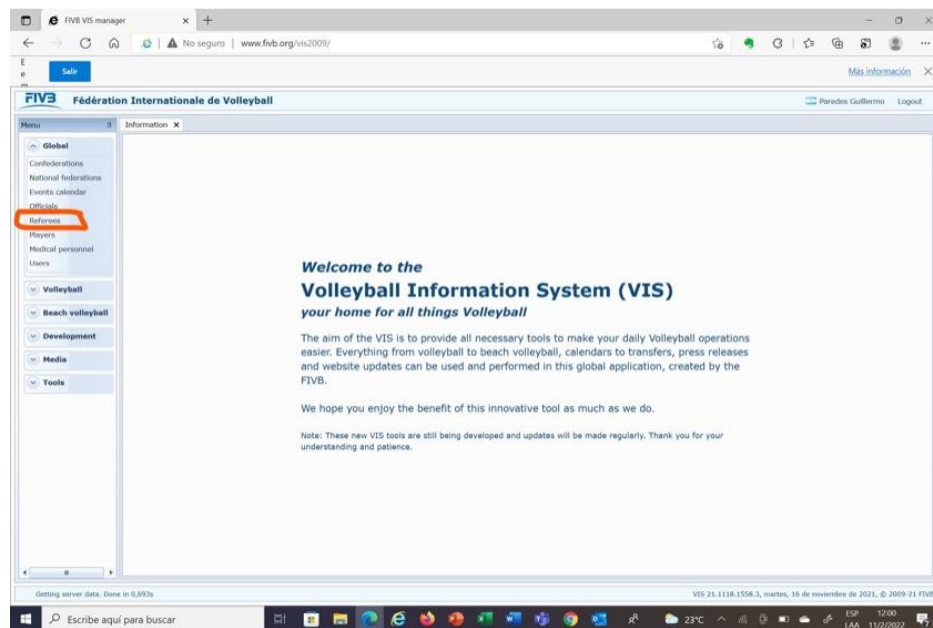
FIVB VIS manager

No seguro | www.fivb.org/vis2009/

Salir

Más información

FIVB Fédération Internationale de Volleyball

Paredes Guillermo Logout

Menu

Information

Global

Confederations
National federations
Events calendar
Officials
Referees
Players
Medical personnel
Users

Volleyball

Beach volleyball

Development

Media

Tools

Welcome to the

Volleyball Information System (VIS)

your home for all things Volleyball

The aim of the VIS is to provide all necessary tools to make your daily Volleyball operations easier. Everything from volleyball to beach volleyball, calendars to transfers, press releases and website updates can be used and performed in this global application, created by the FIVB.

We hope you enjoy the benefit of this innovative tool as much as we do.

Note: These new VIS tools are still being developed and updates will be made regularly. Thank you for your understanding and patience.

Getting server data. Done in 0,693s

VIS 21.1118.1558.3, martes, 16 de noviembre de 2021, © 2009-21 FIVB

Escribe aquí para buscar

23°C

ESP LAA

12:00 11/2/2022